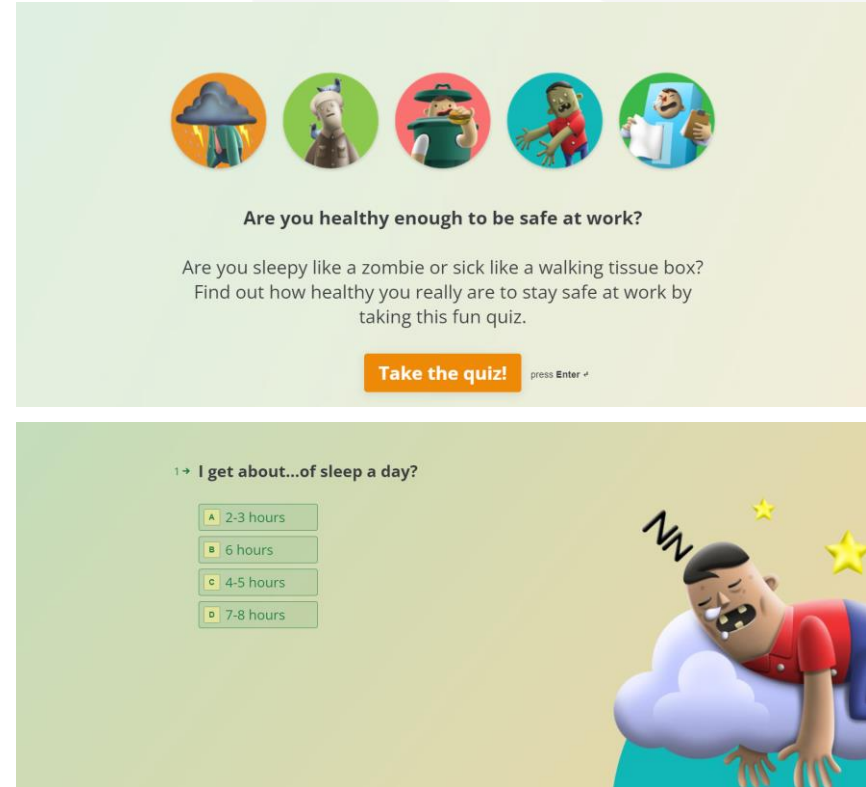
Are you healthy enough to be safe at work?

Are you sleepy like a zombie or sick like a walking tissue box? Find out how healthy you really are to stay safe at work by taking this fun quiz.

Take the quiz! press Enter ↵

1→ I get about...of sleep a day?

A 2-3 hours
B 6 hours
C 4-5 hours
D 7-8 hours